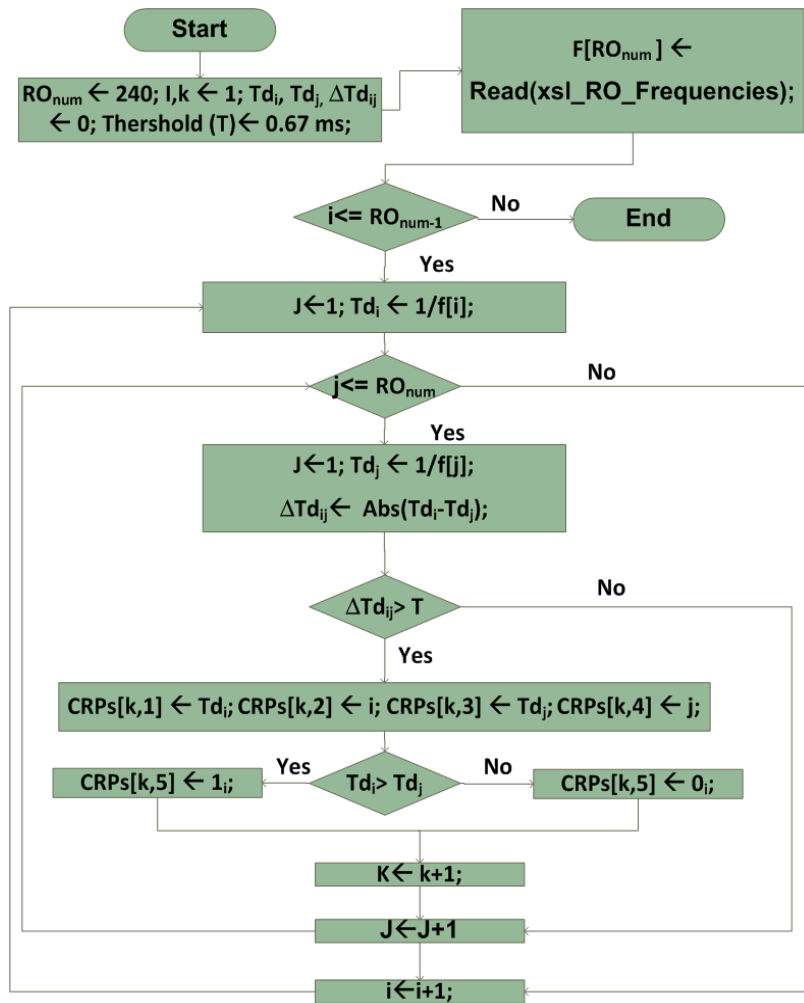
Start

$RO_{num}$ ← 240; I,k ← 1; $Td_i$, $Td_j$, $\Delta Td_{ij}$ ← 0; Thershold (T) ← 0.67 ms;

F[$RO_{num}$ ] ← Read(xsl_RO_Frequencies);

i<= $RO_{num-1}$

No

End

Yes

J←1; $Td_i$ ← 1/f[i];

j<= $RO_{num}$

No

Yes

J←1; $Td_j$ ← 1/f[j];

$\Delta Td_{ij}$← Abs($Td_i$-$Td_j$);

$\Delta Td_{ij}$> T

No

Yes

CRPs[k,1] ← $Td_i$; CRPs[k,2] ← i; CRPs[k,3] ← $Td_j$; CRPs[k,4] ← j;

Yes

$Td_i$> $Td_j$

No

CRPs[k,5] ← $1_i$;

CRPs[k,5] ← $0_i$;

K← k+1;

J←J+1

i←i+1;